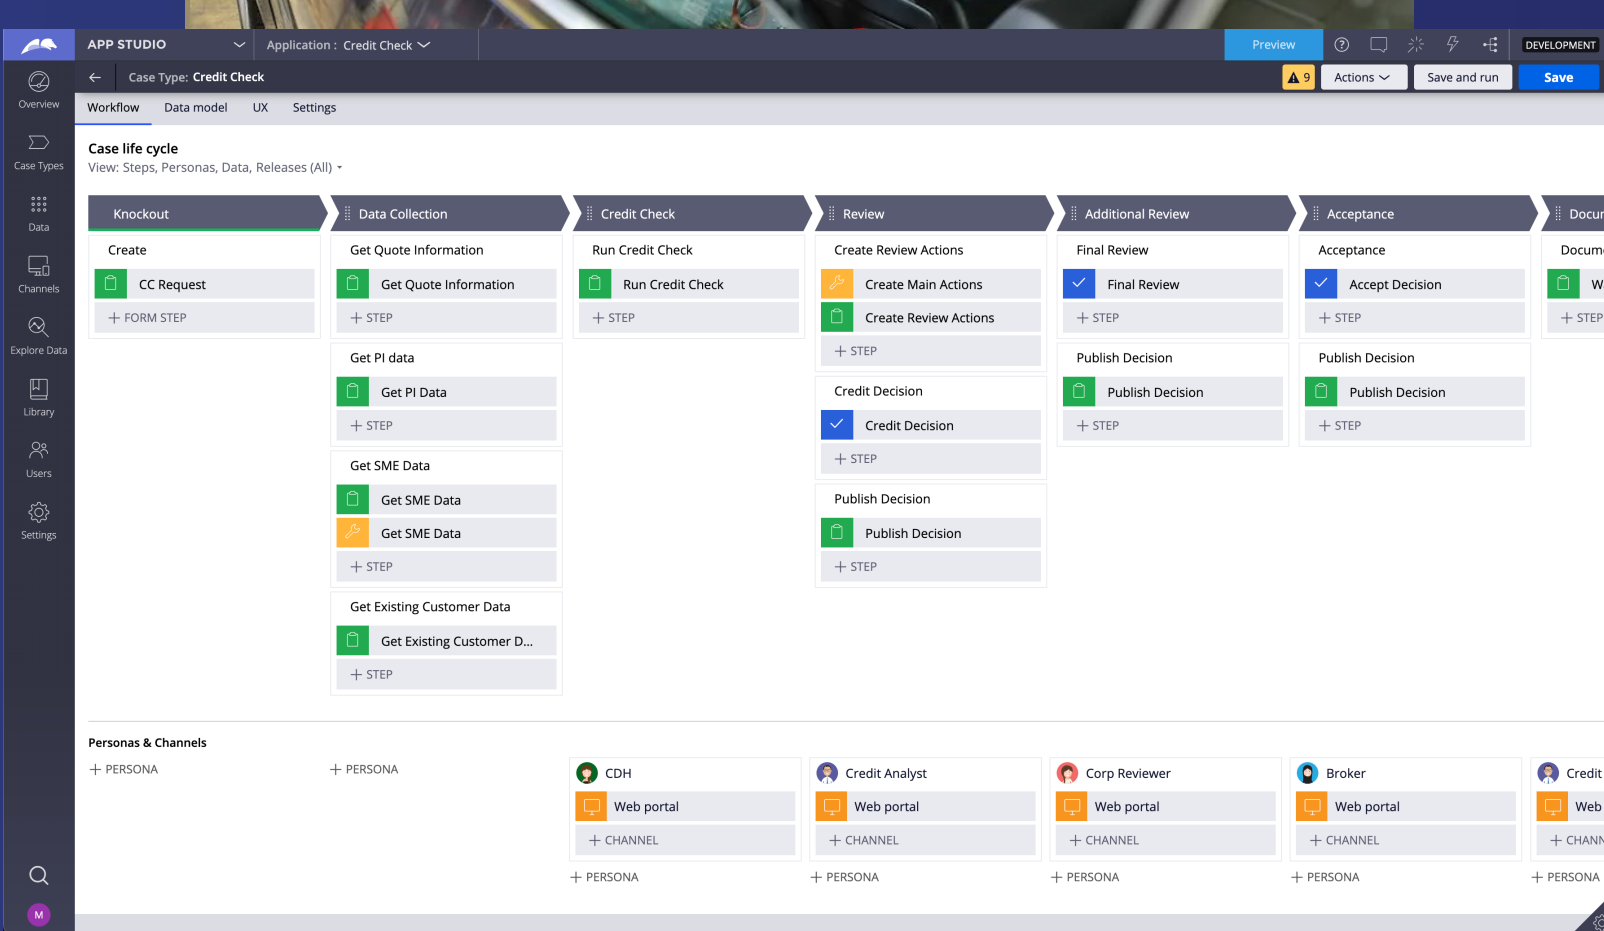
APP STUDIO
Application : Credit Check
Preview
DEVELOPMENT

Overview
Case Types
Data
Channels
Explore Data
Library
Users
Settings
M

Case Type: Credit Check
9
Actions
Save and run
Save

Workflow
Data model
UX
Settings

Case life cycle
View: Steps, Personas, Data, Releases (All)

Knockout
Create
CC Request
+ FORM STEP

Data Collection
Get Quote Information
Get Quote Information
+ STEP
Get PI data
Get PI Data
+ STEP
Get SME Data
Get SME Data
Get SME Data
+ STEP
Get Existing Customer Data
Get Existing Customer D...
+ STEP

Credit Check
Run Credit Check
Run Credit Check
+ STEP

Review
Create Review Actions
Create Main Actions
Create Review Actions
+ STEP
Credit Decision
Credit Decision
+ STEP
Publish Decision
Publish Decision
+ STEP

Additional Review
Final Review
Final Review
+ STEP
Publish Decision
Publish Decision
+ STEP

Acceptance
Acceptance
Accept Decision
+ STEP
Publish Decision
Publish Decision
+ STEP

Docu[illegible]
Docum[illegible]
W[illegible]
+ STEP

Personas & Channels
+ PERSONA
+ PERSONA
CDH
Web portal
+ CHANNEL
+ PERSONA
Credit Analyst
Web portal
+ CHANNEL
+ PERSONA
Corp Reviewer
Web portal
+ CHANNEL
+ PERSONA
Broker
Web portal
+ CHANNEL
+ PERSONA
Credit
Web
+ CHAN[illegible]
+ PERSONA